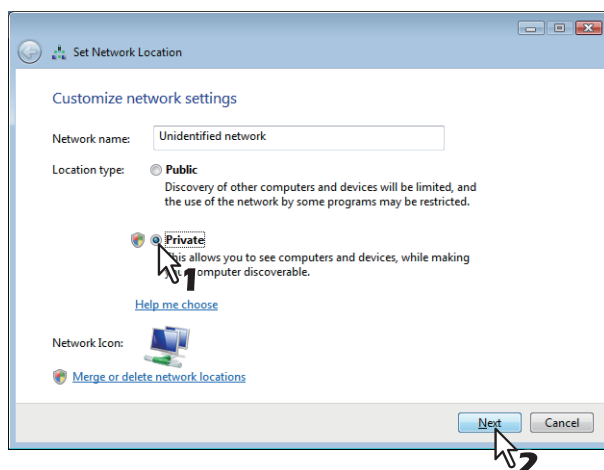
Set Network Location

Customize network settings

Network name: Unidentified network

Location type: Public
Discovery of other computers and devices will be limited, and the use of the network by some programs may be restricted.

Private
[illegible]is allows you to see computers and devices, while making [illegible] computer discoverable.

1

Help me choose

Network Icon:

Merge or delete network locations

Next Cancel

2